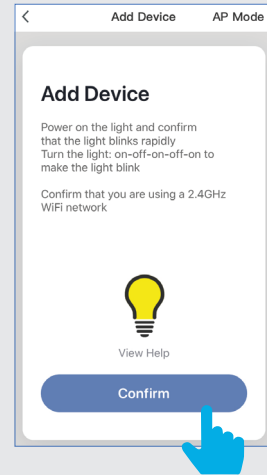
<
Add Device
AP Mode

Add Device

Power on the light and confirm that the light blinks rapidly
Turn the light: on-off-on-off-on to make the light blink

Confirm that you are using a 2.4GHz WiFi network

View Help

Confirm